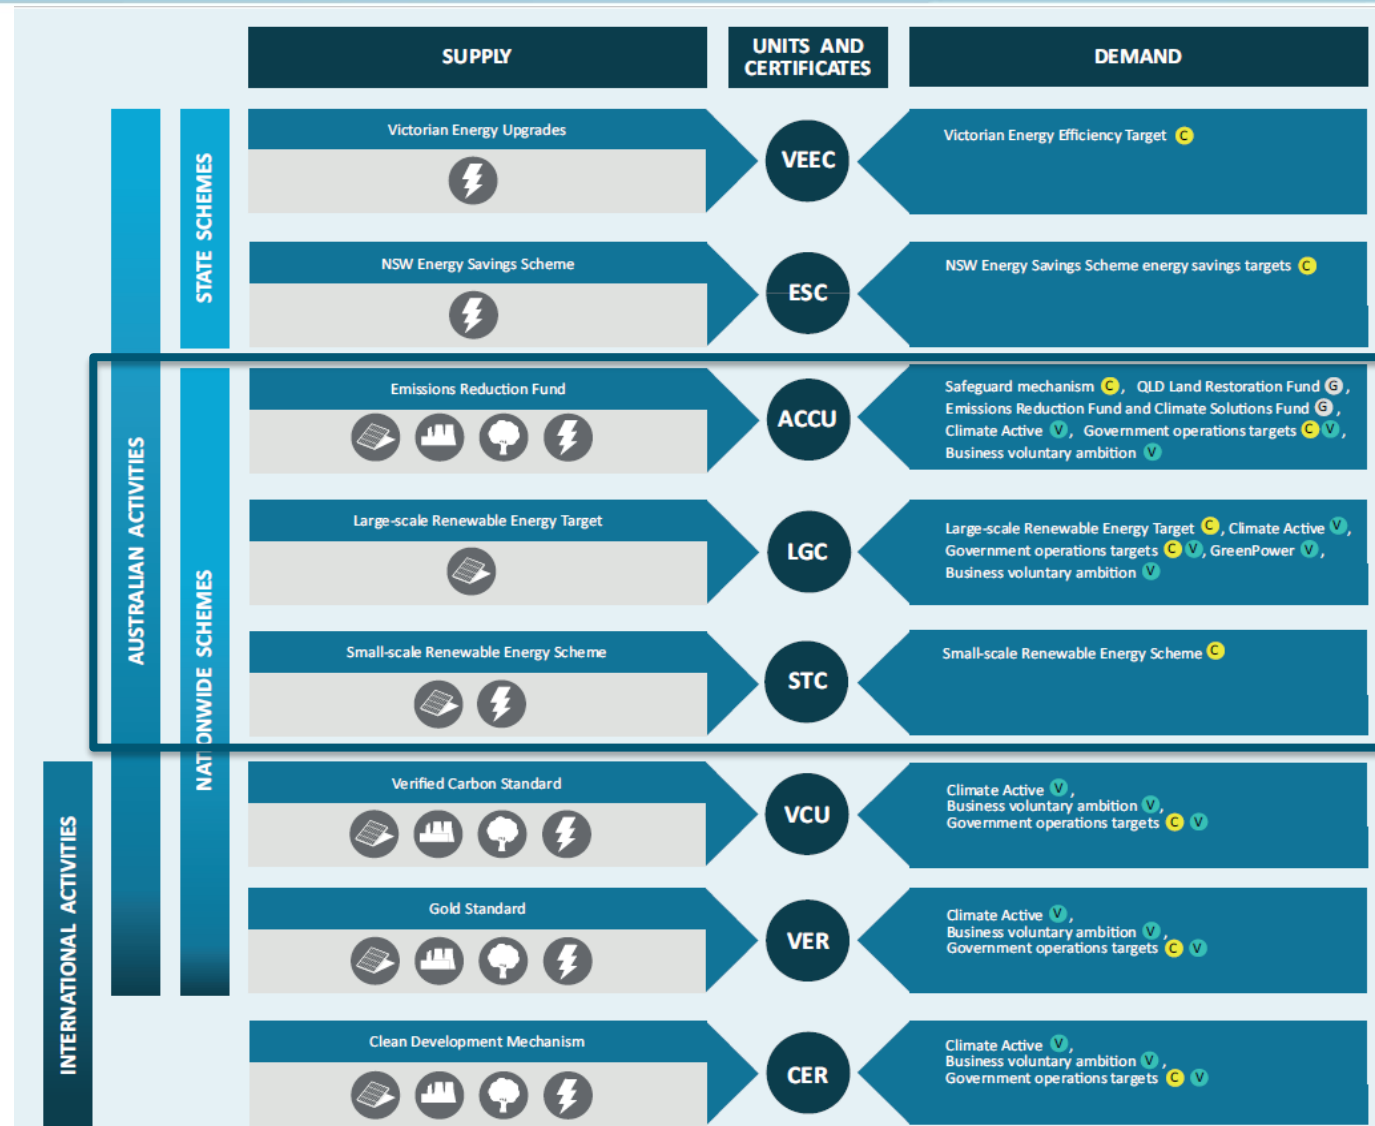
SUPPLY

UNITS AND CERTIFICATES

DEMAND

INTERNATIONAL ACTIVITIES

AUSTRALIAN ACTIVITIES

STATE SCHEMES

NATIONWIDE SCHEMES

Victorian Energy Upgrades

VEEC

Victorian Energy Efficiency Target C

NSW Energy Savings Scheme

ESC

NSW Energy Savings Scheme energy savings targets C

Emissions Reduction Fund

ACCU

Safeguard mechanism C, QLD Land Restoration Fund G, Emissions Reduction Fund and Climate Solutions Fund G, Climate Active V, Government operations targets C V, Business voluntary ambition V

Large-scale Renewable Energy Target

LGC

Large-scale Renewable Energy Target C, Climate Active V, Government operations targets C V, GreenPower V, Business voluntary ambition V

Small-scale Renewable Energy Scheme

STC

Small-scale Renewable Energy Scheme C

Verified Carbon Standard

VCU

Climate Active V, Business voluntary ambition V, Government operations targets C V

Gold Standard

VER

Climate Active V, Business voluntary ambition V, Government operations targets C V

Clean Development Mechanism

CER

Climate Active V, Business voluntary ambition V, Government operations targets C V